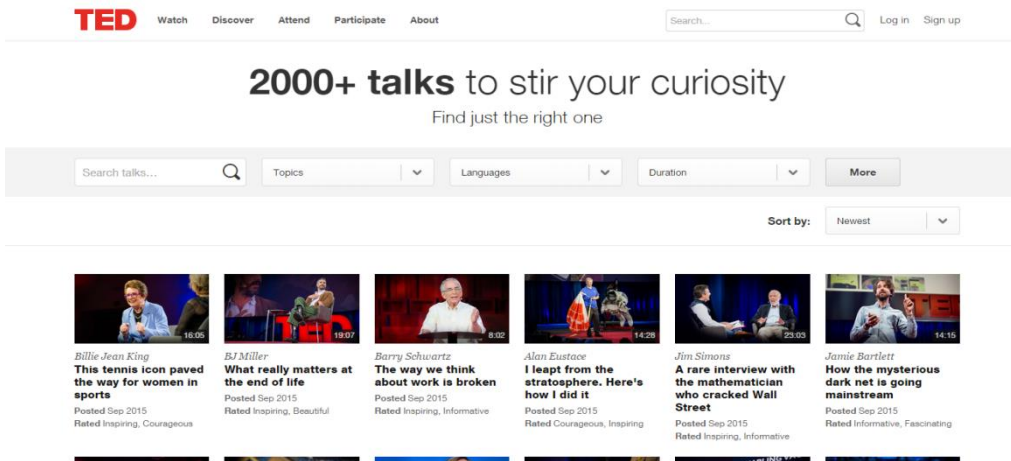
TED Watch Discover Attend Participate About Search... Log in Sign up

2000+ talks to stir your curiosity

Find just the right one

Search talks... Topics Languages Duration More

Sort by: Newest

16:05
Billie Jean King
This tennis icon paved the way for women in sports
Posted Sep 2015
Rated Inspiring, Courageous

19:07
BJ Miller
What really matters at the end of life
Posted Sep 2015
Rated Inspiring, Beautiful

8:02
Barry Schwartz
The way we think about work is broken
Posted Sep 2015
Rated Inspiring, Informative

14:28
Alan Eustace
I leapt from the stratosphere. Here's how I did it
Posted Sep 2015
Rated Courageous, Inspiring

23:03
Jim Simons
A rare interview with the mathematician who cracked Wall Street
Posted Sep 2015
Rated Inspiring, Informative

14:15
Jamie Bartlett
How the mysterious dark net is going mainstream
Posted Sep 2015
Rated Informative, Fascinating